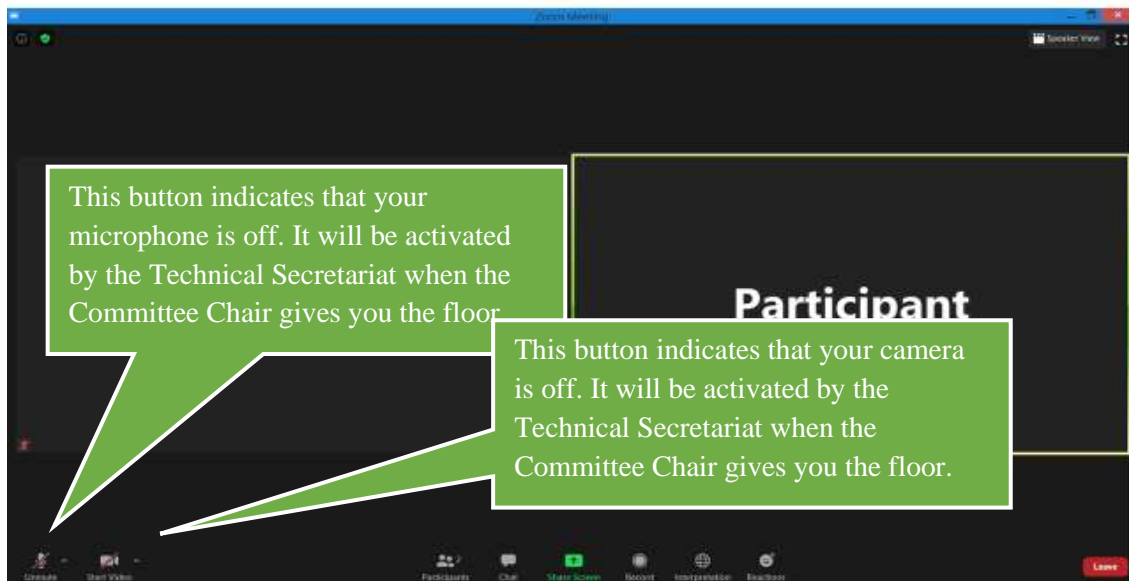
Zoom Meeting

Speaker View

This button indicates that your microphone is off. It will be activated by the Technical Secretariat when the Committee Chair gives you the floor.

Participant

This button indicates that your camera is off. It will be activated by the Technical Secretariat when the Committee Chair gives you the floor.

Unmute Start Video Participants Chat Share Screen Record Interpretation Reactions Leave